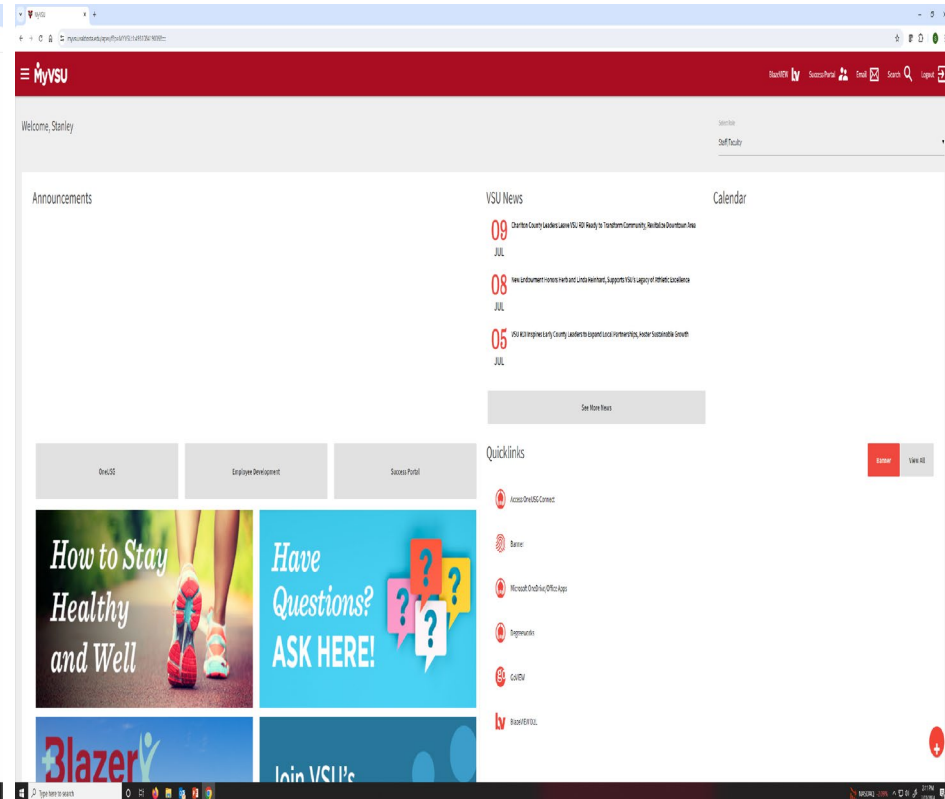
MyVSU

myvsu.valdosta.edu/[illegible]

≡ MyVSU

BlazeVIEW  Success Portal  Email  Search  Logout

Welcome, Stanley

Select Role
Staff/Faculty

Announcements

VSU News

09 JUL Charlton County Leaders Leave VSU RDI Ready to Transform Community, Revitalize Downtown Area

08 JUL New Endowment Honors Herb and Linda Reinhard, Supports VSU's Legacy of Athletic Excellence

05 JUL VSU RDI Inspires Early County Leaders to Expand Local Partnerships, Foster Sustainable Growth

See More News

Calendar

OneUSG

Employee Development

Success Portal

How to Stay Healthy and Well

Have Questions? ASK HERE!

Blazer

Join VSU's

Quicklinks

Banner

View All

Access OneUSG Connect

Banner

Microsoft OneDrive/Office Apps

Degreeworks

GoVIEW

BlazeVIEW D2L

Type here to search

NASDAQ -2.19%